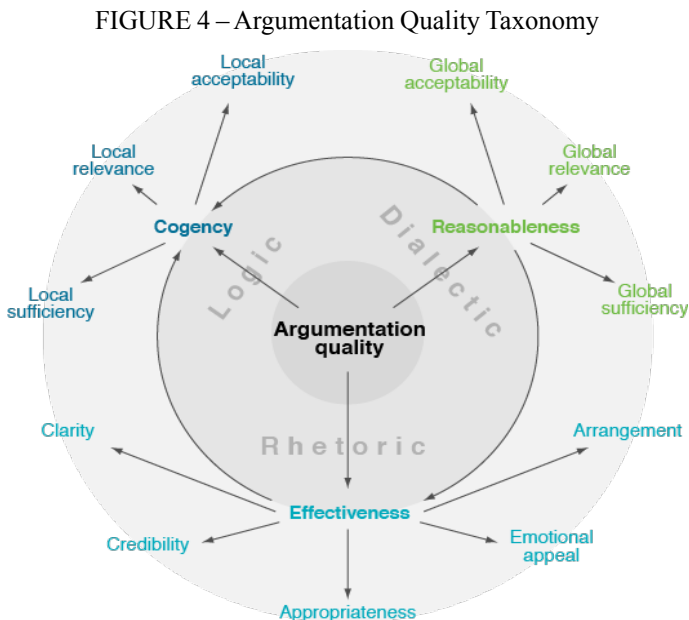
FIGURE 4 – Argumentation Quality Taxonomy

Local acceptability

Global acceptability

Local relevance

Global relevance

Cogency

Reasonableness

Logic

Dialectic

Local sufficiency

Global sufficiency

Argumentation quality

Clarity

Rhetoric

Arrangement

Effectiveness

Credibility

Emotional appeal

Appropriateness